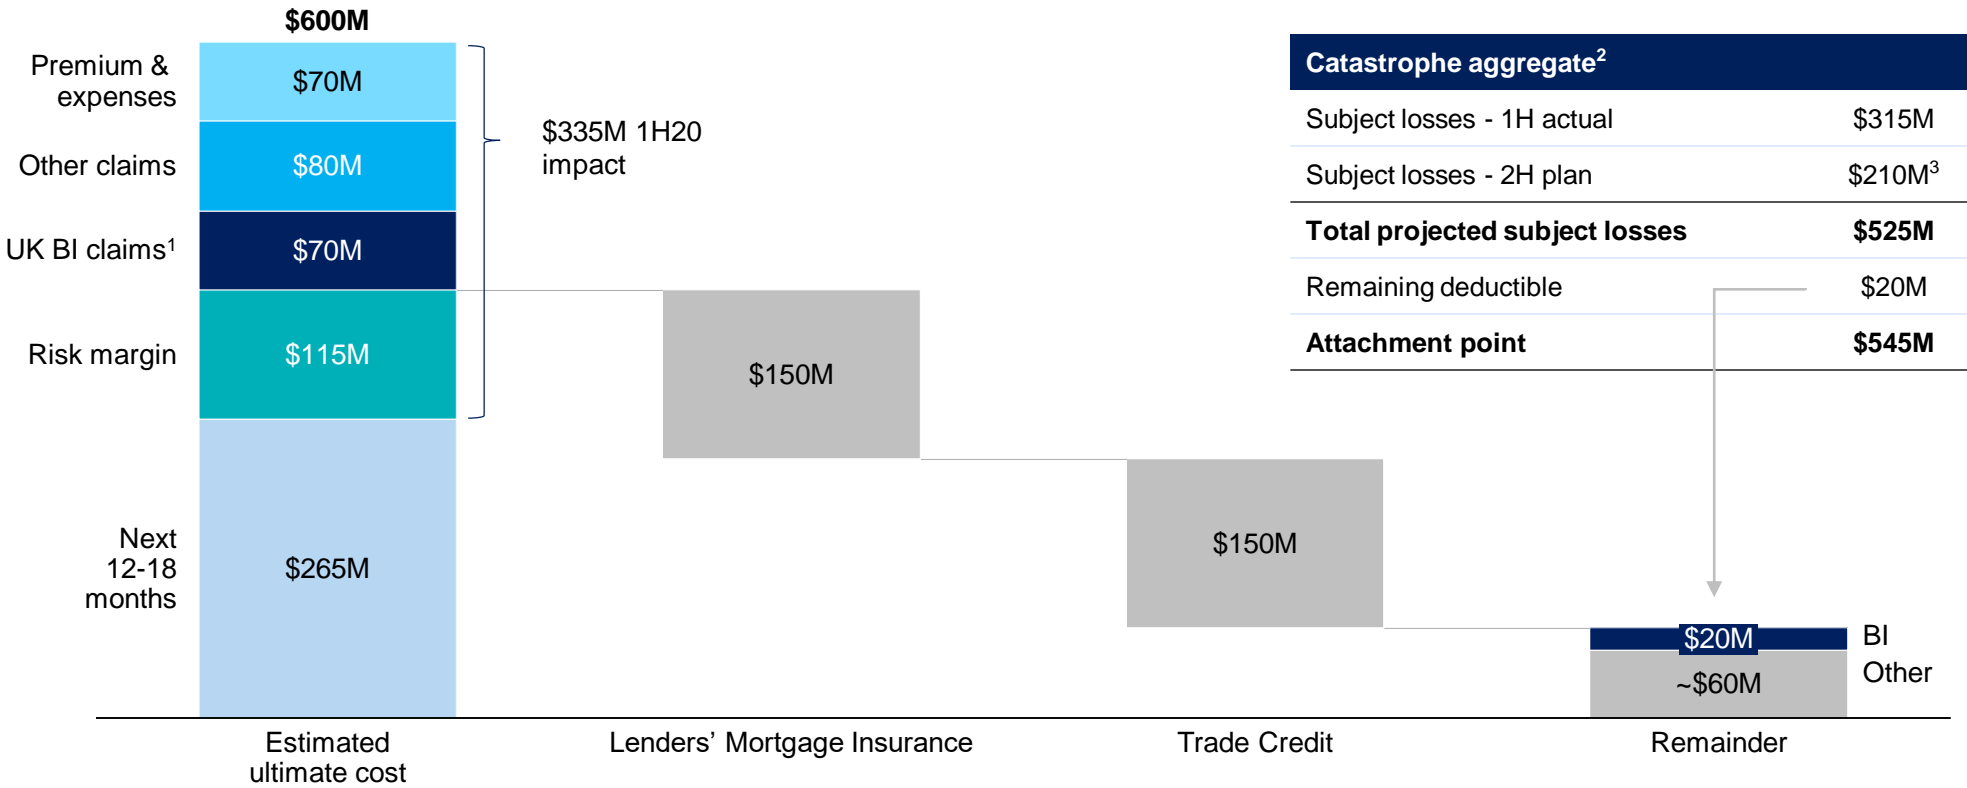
$600M

Premium & expenses
Other claims
UK BI claims$^1$
Risk margin
Next 12-18 months

$70M
$80M
$70M
$115M
$265M

$335M 1H20 impact

$150M

$150M

$20M
~$60M
BI
Other

Estimated ultimate cost
Lenders’ Mortgage Insurance
Trade Credit
Remainder

| Catastrophe aggregate$^2$ | |
|---|---|
| Subject losses - 1H actual | $315M |
| Subject losses - 2H plan | $210M$^3$ |
| **Total projected subject losses** | **$525M** |
| Remaining deductible | $20M |
| **Attachment point** | **$545M** |